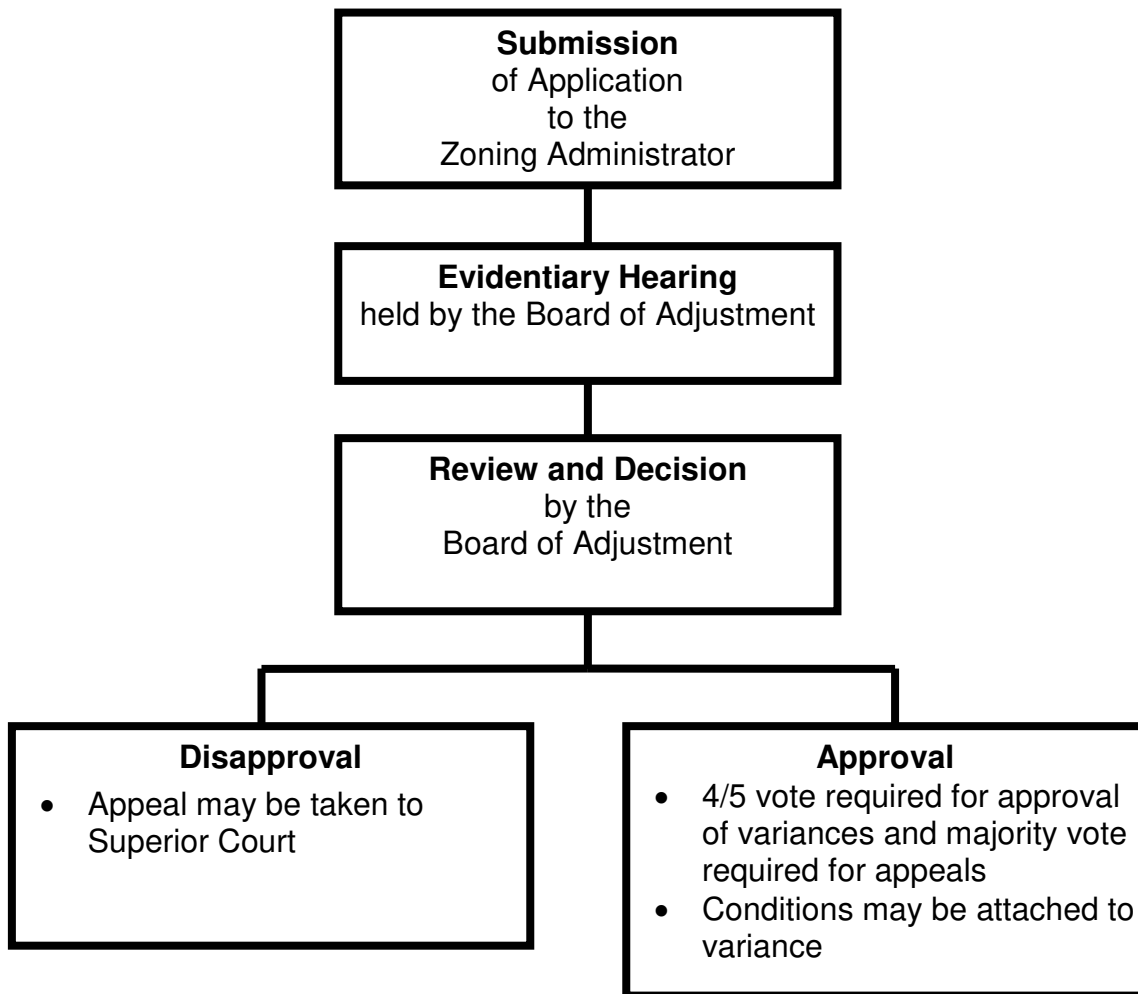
**Submission**
of Application
to the
Zoning Administrator

**Evidentiary Hearing**
held by the Board of Adjustment

**Review and Decision**
by the
Board of Adjustment

**Disapproval**
- Appeal may be taken to Superior Court

**Approval**
- 4/5 vote required for approval of variances and majority vote required for appeals
- Conditions may be attached to variance